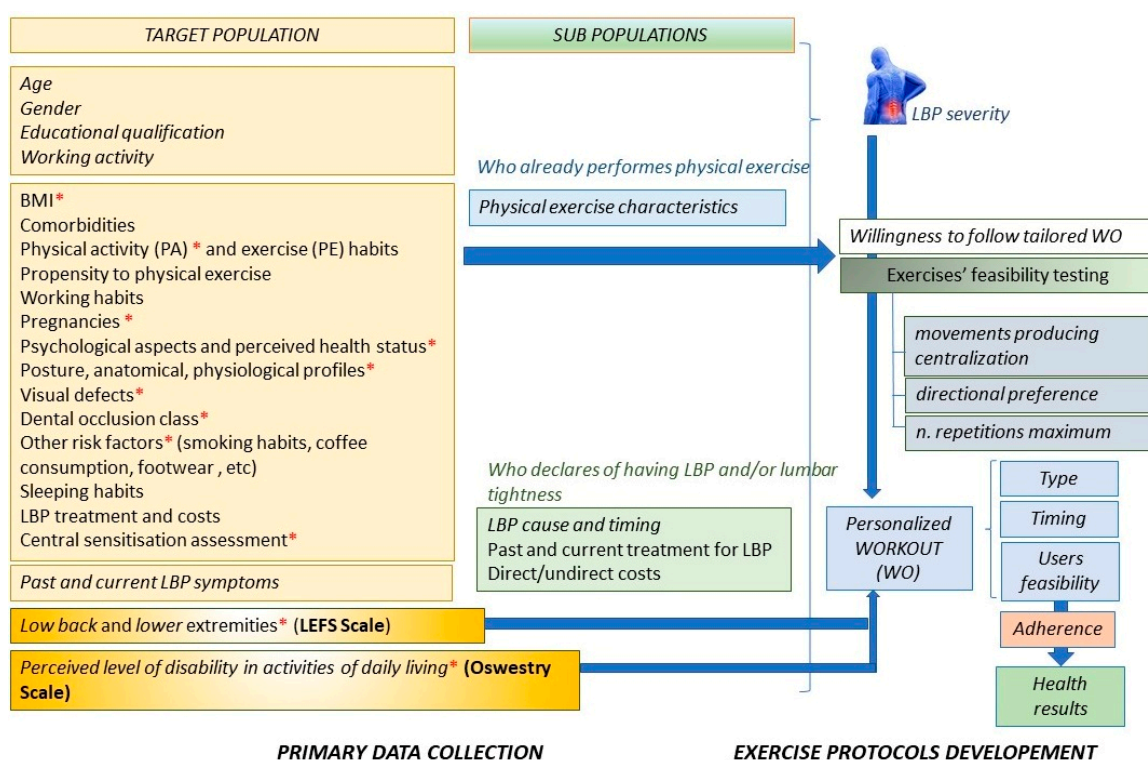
TARGET POPULATION

SUB POPULATIONS

LBP severity

Age
Gender
Educational qualification
Working activity

Who already performes physical exercise

Physical exercise characteristics

BMI*
Comorbidities
Physical activity (PA) * and exercise (PE) habits
Propensity to physical exercise
Working habits
Pregnancies *
Psychological aspects and perceived health status*
Posture, anatomical, physiological profiles*
Visual defects*
Dental occlusion class*
Other risk factors* (smoking habits, coffee consumption, footwear , etc)
Sleeping habits
LBP treatment and costs
Central sensitisation assessment*

Willingness to follow tailored WO

Exercises' feasibility testing

movements producing centralization

directional preference

n. repetitions maximum

Who declares of having LBP and/or lumbar tightness

LBP cause and timing
Past and current treatment for LBP
Direct/undirect costs

Personalized WORKOUT (WO)

Type

Timing

Users feasibility

Past and current LBP symptoms

Low back and lower extremities* (LEFS Scale)

Adherence

Perceived level of disability in activities of daily living* (Oswestry Scale)

Health results

PRIMARY DATA COLLECTION

EXERCISE PROTOCOLS DEVELOPEMENT